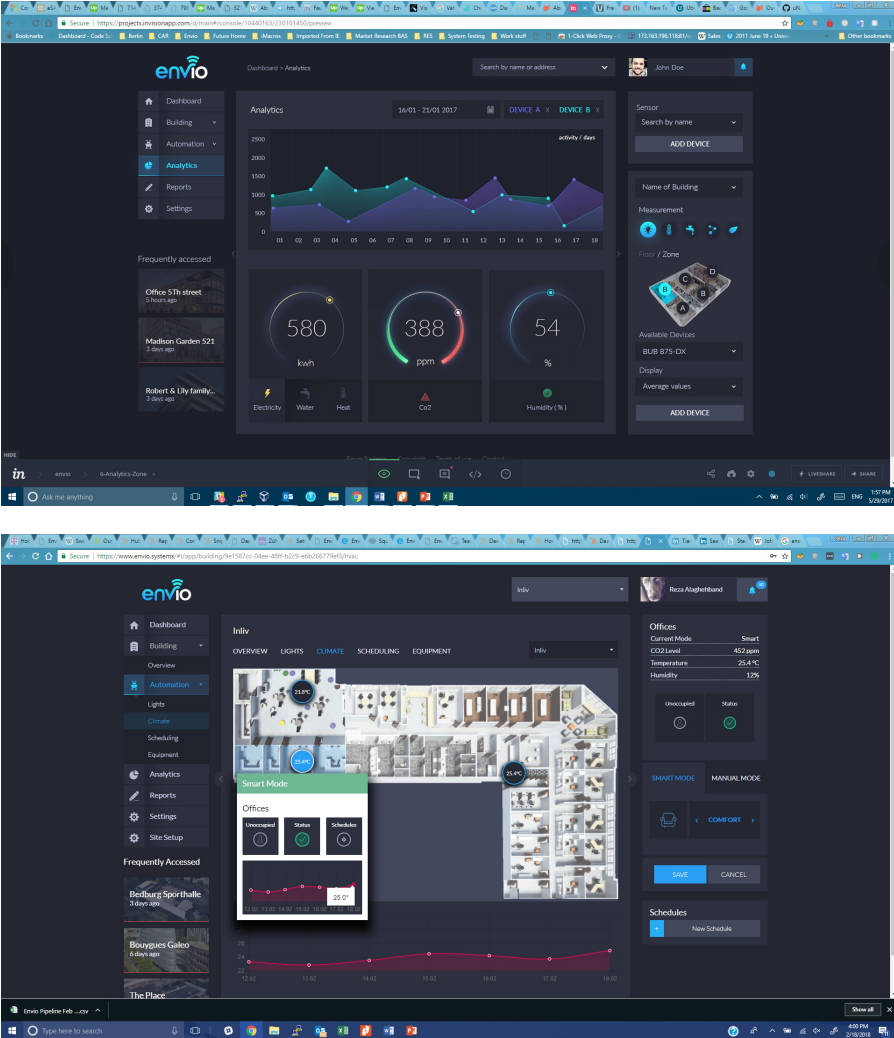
Secure | https://projects.invisionapp.com/d/main#/console/10440163/230101450/preview

Bookmarks Dashboard - Code Sc Berlin CAR Envio Future Home iMacros Imported From IE Market Research BAS RES System Testing Work stuff 1-Click Web Proxy 173.163.106.118:81 Sales 2011 June 19 Other bookmarks

envio

Dashboard > Analytics

Search by name or address

John Doe

Dashboard
Building
Automation
Analytics
Reports
Settings

Analytics

16/01 - 21/01 2017

DEVICE A X DEVICE B X

activity / days

2500
2000
1500
1000
500
0

01 02 03 04 05 06 07 08 09 10 11 12 13 14 15 16 17 18

Frequently accessed

Office 5Th street
5 hours ago

Madison Garden 521
3 days ago

Robert & Lily family...
3 days ago

580
kwh

388
ppm

54
%

Electricity Water Heat

Co2

Humidity ( % )

Sensor

Search by name

ADD DEVICE

Name of Building

Measurement

Floor / Zone

Available Devices

BUB 875-DX

Display

Average values

ADD DEVICE

HIDE

envio > 6-Analytics-Zone

LIVESHARE SHARE

Ask me anything

ENG 1:57 PM 5/29/2017

Secure | https://www.envio.systems/#/app/building/9e1587cc-04ee-48ff-b2c9-e6b266779ef3/hvac

envio

Inliv

Reza Alaghehband

Dashboard
Building
Overview
Automation
Lights
Climate
Scheduling
Equipment
Analytics
Reports
Settings
Site Setup

Frequently Accessed

Bedburg Sporthalle
3 days ago

Bouygues Galeo
6 days ago

The Place

Inliv

OVERVIEW LIGHTS CLIMATE SCHEDULING EQUIPMENT

Inliv

21.0°C

25.4°C

25.4°C

Smart Mode

Offices

Unoccupied Status Schedules

25.0°

12.02 13.02 14.02 15.02 16.02 17.02 18.02

26
24
22

12.02 13.02 14.02 15.02 16.02 17.02 18.02

Offices

| Current Mode | Smart |
|---|---|
| CO2 Level | 452 ppm |
| Temperature | 25.4 °C |
| Humidity | 12% |

Unoccupied Status

SMART MODE MANUAL MODE

COMFORT

SAVE CANCEL

Schedules

New Schedule

Envio Pipeline Feb ....csv

Show all

Type here to search

4:00 PM 2/18/2018